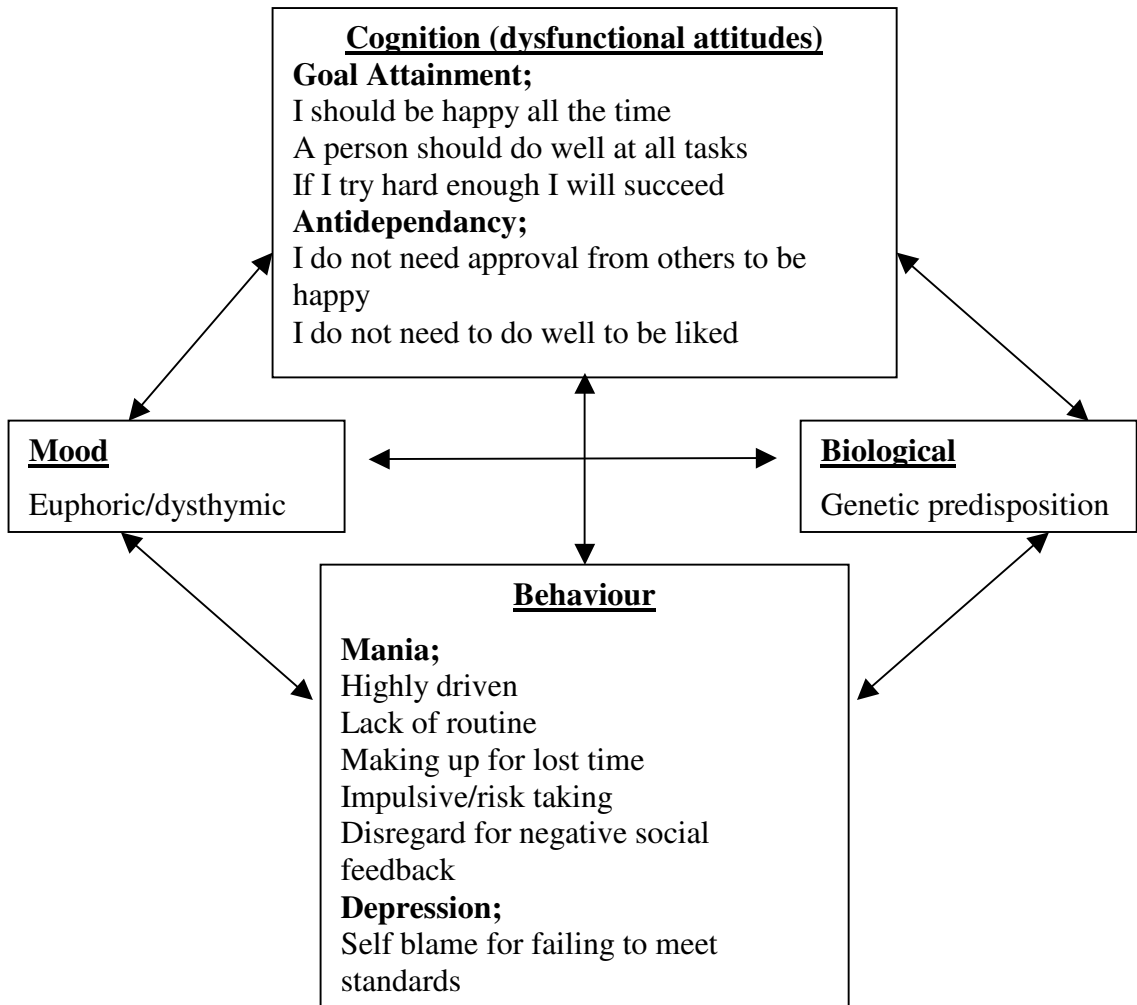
Cognition (dysfunctional attitudes)
Goal Attainment;
I should be happy all the time
A person should do well at all tasks
If I try hard enough I will succeed
Antidependancy;
I do not need approval from others to be happy
I do not need to do well to be liked

Mood
Euphoric/dysthymic

Biological
Genetic predisposition

Behaviour
Mania;
Highly driven
Lack of routine
Making up for lost time
Impulsive/risk taking
Disregard for negative social feedback
Depression;
Self blame for failing to meet standards